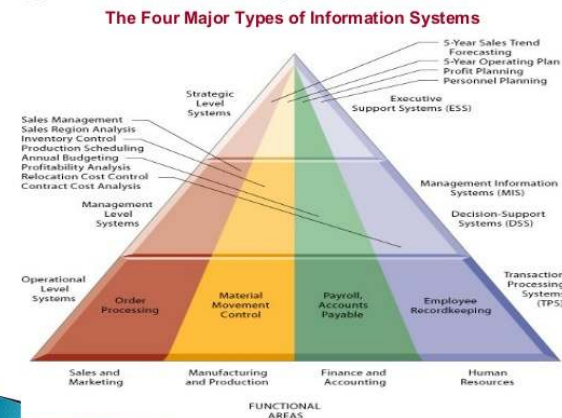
The Four Major Types of Information Systems

5-Year Sales Trend Forecasting
5-Year Operating Plan
Profit Planning
Personnel Planning

Strategic Level Systems

Executive Support Systems (ESS)

Sales Management
Sales Region Analysis
Inventory Control
Production Scheduling
Annual Budgeting
Profitability Analysis
Relocation Cost Control
Contract Cost Analysis

Management Information Systems (MIS)

Management Level Systems

Decision-Support Systems (DSS)

Operational Level Systems

Order Processing

Material Movement Control

Payroll, Accounts Payable

Employee Recordkeeping

Transaction Processing Systems (TPS)

Sales and Marketing

Manufacturing and Production

Finance and Accounting

Human Resources

FUNCTIONAL AREAS